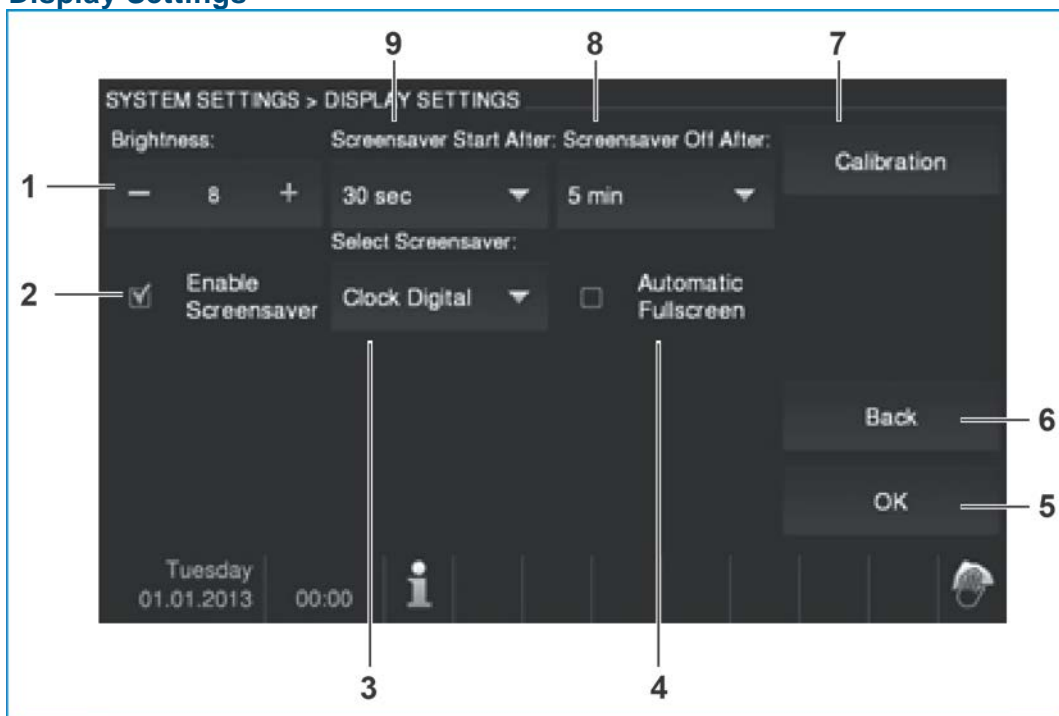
Display Settings

9 8 7

SYSTEM SETTINGS > DISPLAY SETTINGS

Brightness:

Screensaver Start After:

Screensaver Off After:

Calibration

1

−

8

+

30 sec

5 min

Select Screensaver:

2

☑

Enable Screensaver

Clock Digital

☐

Automatic Fullscreen

Back

6

OK

5

Tuesday 01.01.2013

00:00

i

3 4